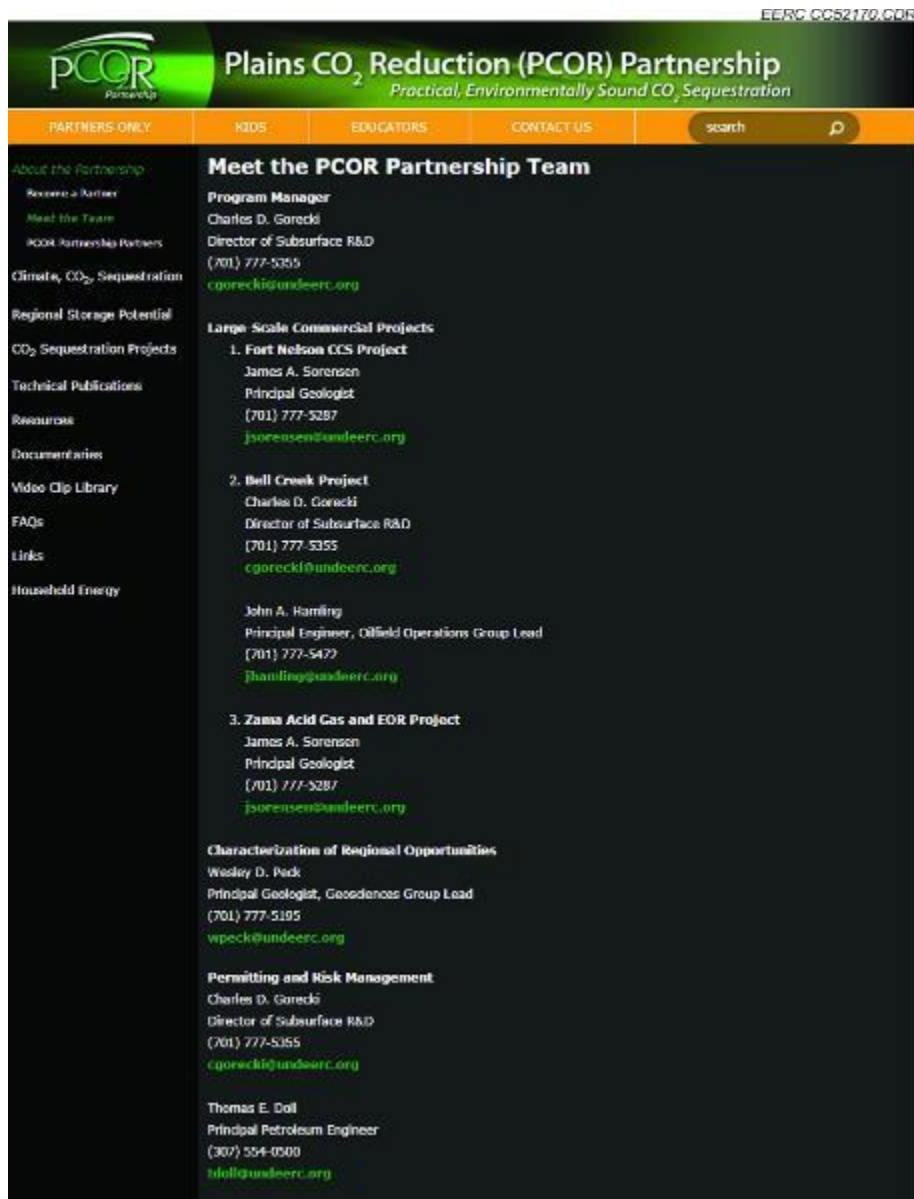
EERC CC52170.CDR

PCOR Partnership

Plains $CO_2$ Reduction (PCOR) Partnership
Practical, Environmentally Sound $CO_2$ Sequestration

PARTNERS ONLY | KIDS | EDUCATORS | CONTACT US | search

About the Partnership
Become a Partner
Meet the Team
PCOR Partnership Partners
Climate, $CO_2$, Sequestration
Regional Storage Potential
$CO_2$ Sequestration Projects
Technical Publications
Resources
Documentaries
Video Clip Library
FAQs
Links
Household Energy

Meet the PCOR Partnership Team

Program Manager
Charles D. Gorecki
Director of Subsurface R&D
(701) 777-5355
cgorecki@undeerc.org

Large-Scale Commercial Projects
1. Fort Nelson CCS Project
James A. Sorensen
Principal Geologist
(701) 777-5287
jsorensen@undeerc.org

2. Bell Creek Project
Charles D. Gorecki
Director of Subsurface R&D
(701) 777-5355
cgorecki@undeerc.org

John A. Hamling
Principal Engineer, Oilfield Operations Group Lead
(701) 777-5472
jhamling@undeerc.org

3. Zama Acid Gas and EOR Project
James A. Sorensen
Principal Geologist
(701) 777-5287
jsorensen@undeerc.org

Characterization of Regional Opportunities
Wesley D. Peck
Principal Geologist, Geosciences Group Lead
(701) 777-5195
wpeck@undeerc.org

Permitting and Risk Management
Charles D. Gorecki
Director of Subsurface R&D
(701) 777-5355
cgorecki@undeerc.org

Thomas E. Doll
Principal Petroleum Engineer
(307) 554-0500
tdoll@undeerc.org